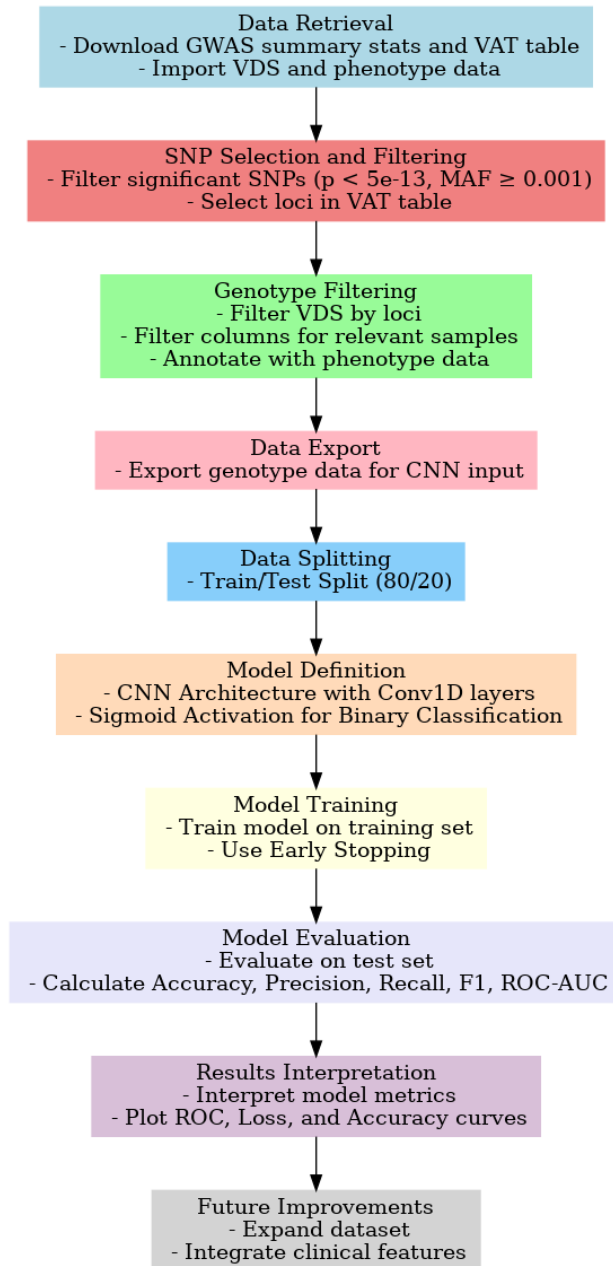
Data Retrieval
- Download GWAS summary stats and VAT table
- Import VDS and phenotype data

SNP Selection and Filtering
- Filter significant SNPs (p < 5e-13, MAF ≥ 0.001)
- Select loci in VAT table

Genotype Filtering
- Filter VDS by loci
- Filter columns for relevant samples
- Annotate with phenotype data

Data Export
- Export genotype data for CNN input

Data Splitting
- Train/Test Split (80/20)

Model Definition
- CNN Architecture with Conv1D layers
- Sigmoid Activation for Binary Classification

Model Training
- Train model on training set
- Use Early Stopping

Model Evaluation
- Evaluate on test set
- Calculate Accuracy, Precision, Recall, F1, ROC-AUC

Results Interpretation
- Interpret model metrics
- Plot ROC, Loss, and Accuracy curves

Future Improvements
- Expand dataset
- Integrate clinical features